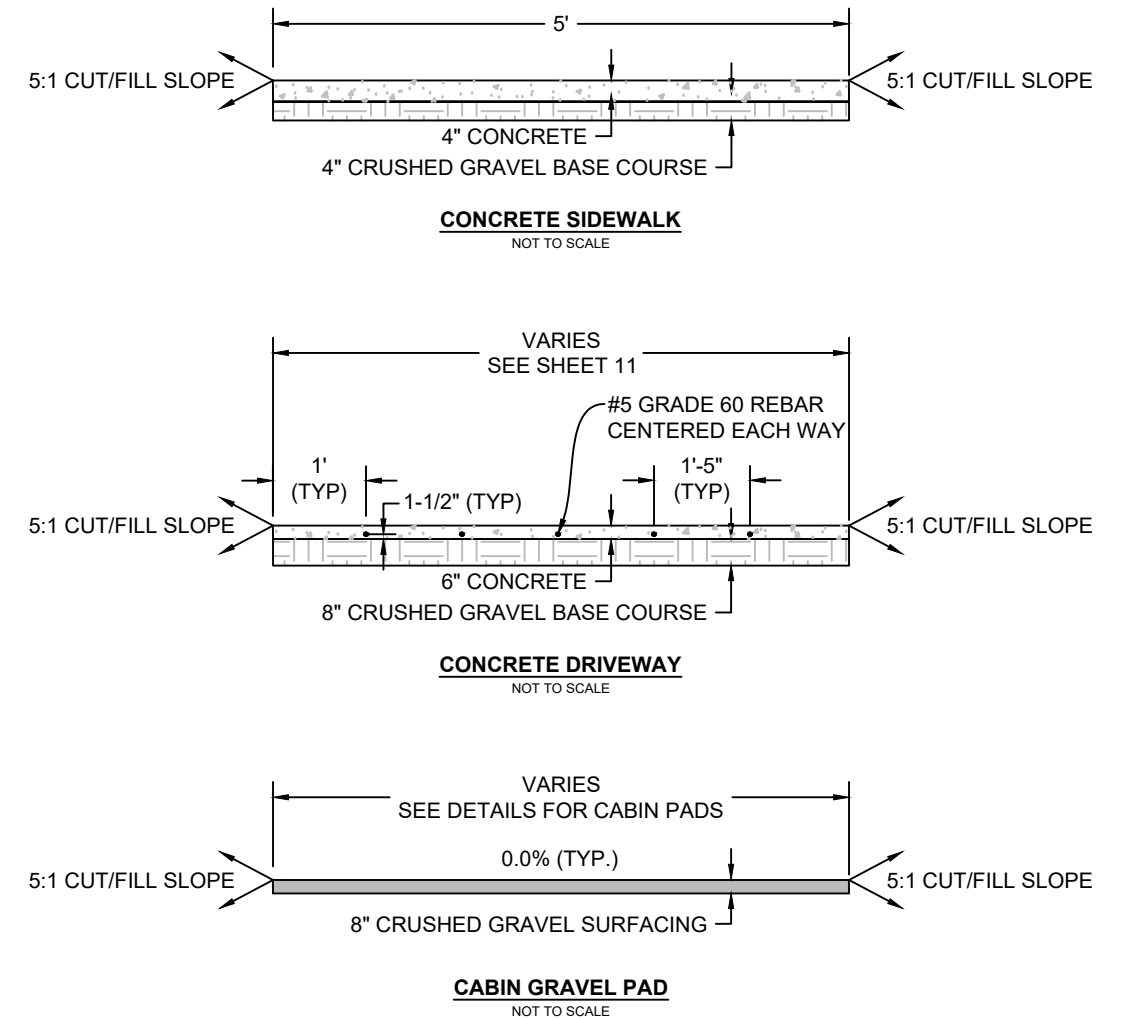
5'

5:1 CUT/FILL SLOPE

5:1 CUT/FILL SLOPE

4" CONCRETE

4" CRUSHED GRAVEL BASE COURSE

CONCRETE SIDEWALK
NOT TO SCALE

VARIES
SEE SHEET 11

#5 GRADE 60 REBAR CENTERED EACH WAY

1' (TYP)

1-1/2" (TYP)

1'-5" (TYP)

5:1 CUT/FILL SLOPE

5:1 CUT/FILL SLOPE

6" CONCRETE

8" CRUSHED GRAVEL BASE COURSE

CONCRETE DRIVEWAY
NOT TO SCALE

VARIES
SEE DETAILS FOR CABIN PADS

0.0% (TYP.)

5:1 CUT/FILL SLOPE

5:1 CUT/FILL SLOPE

8" CRUSHED GRAVEL SURFACING

CABIN GRAVEL PAD
NOT TO SCALE